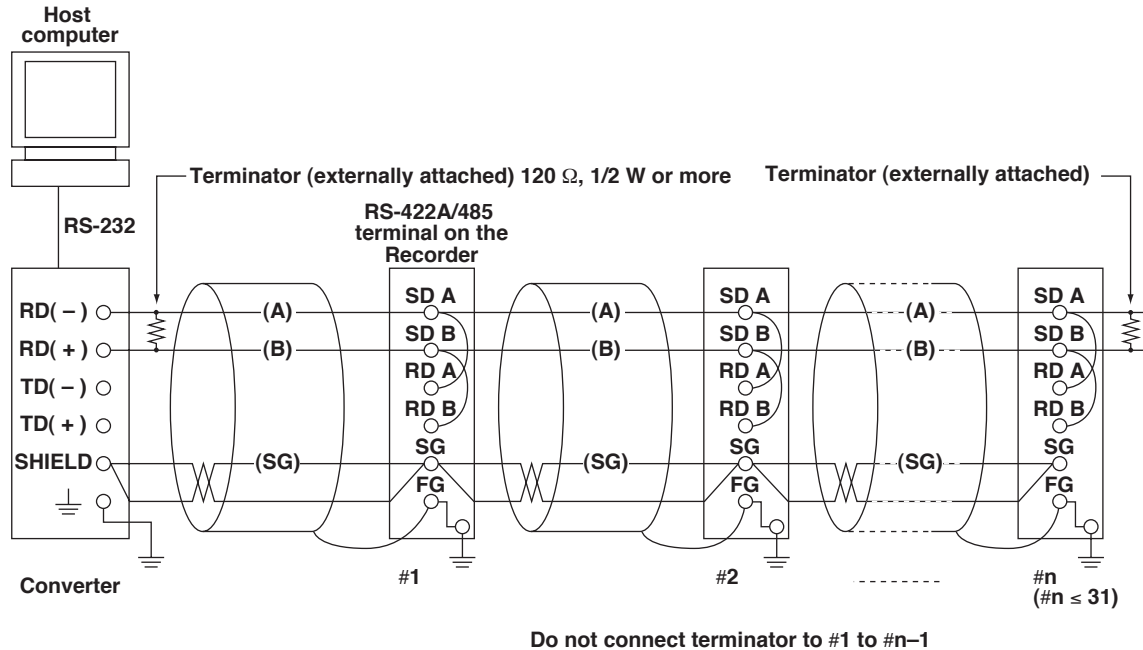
Host computer

Terminator (externally attached) 120 Ω, 1/2 W or more

Terminator (externally attached)

RS-232

RS-422A/485 terminal on the Recorder

RD( – )
RD( + )
TD( – )
TD( + )
SHIELD

(A)
(B)
(SG)

SD A
SD B
RD A
RD B
SG
FG

(A)
(B)
(SG)

SD A
SD B
RD A
RD B
SG
FG

(A)
(B)
(SG)

SD A
SD B
RD A
RD B
SG
FG

Converter

#1

#2

#n
(#n ≤ 31)

Do not connect terminator to #1 to #n–1